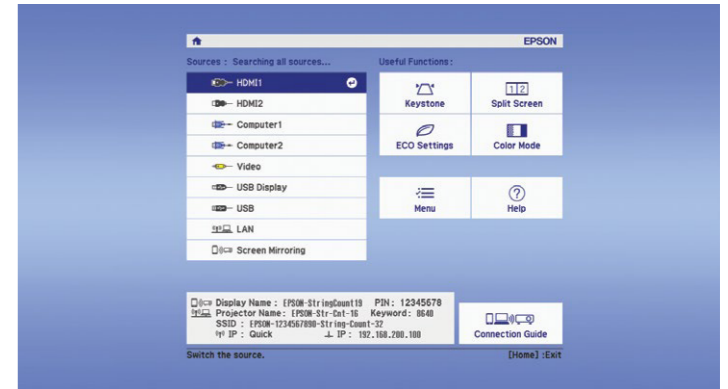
EPSON

Sources : Searching all sources...

HDMI1
HDMI2
Computer1
Computer2
Video
USB Display
USB
LAN
Screen Mirroring

Useful Functions :

Keystone
Split Screen
ECO Settings
Color Mode
Menu
Help

Display Name : EPSON-StringCount19 PIN : 12345678
Projector Name: EPSON-Str-Cnt-16 Keyword: 8640
SSID : EPSON-1234567890-String-Count-32
IP : Quick IP : 192.168.200.100

Connection Guide

Switch the source.
[Home] :Exit